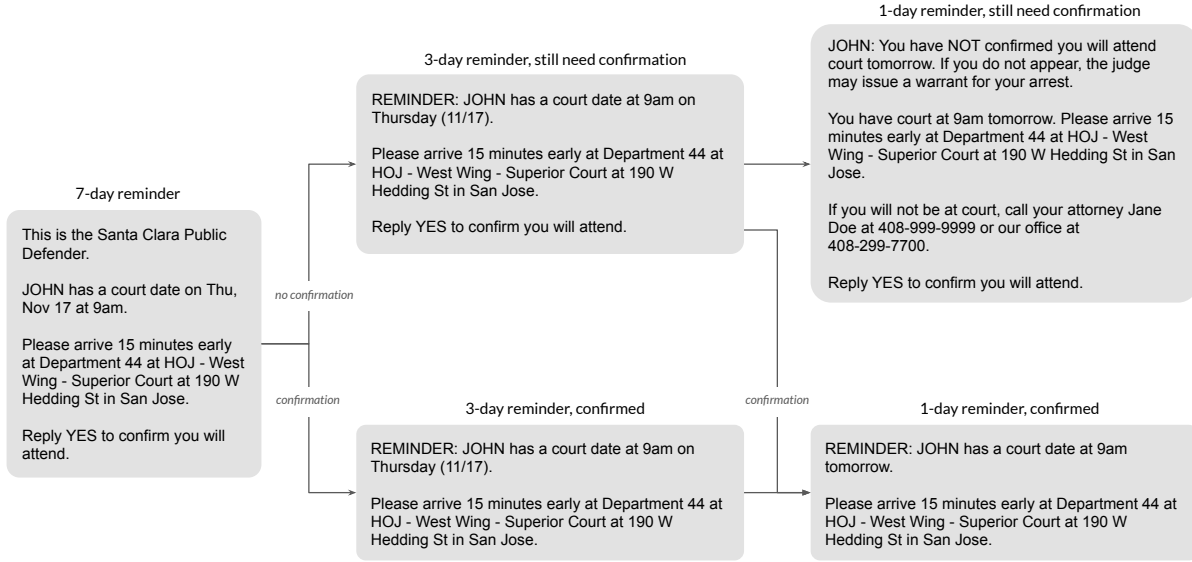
7-day reminder

This is the Santa Clara Public Defender.

JOHN has a court date on Thu, Nov 17 at 9am.

Please arrive 15 minutes early at Department 44 at HOJ - West Wing - Superior Court at 190 W Hedding St in San Jose.

Reply YES to confirm you will attend.

no confirmation

confirmation

3-day reminder, still need confirmation

REMINDER: JOHN has a court date at 9am on Thursday (11/17).

Please arrive 15 minutes early at Department 44 at HOJ - West Wing - Superior Court at 190 W Hedding St in San Jose.

Reply YES to confirm you will attend.

3-day reminder, confirmed

REMINDER: JOHN has a court date at 9am on Thursday (11/17).

Please arrive 15 minutes early at Department 44 at HOJ - West Wing - Superior Court at 190 W Hedding St in San Jose.

confirmation

1-day reminder, still need confirmation

JOHN: You have NOT confirmed you will attend court tomorrow. If you do not appear, the judge may issue a warrant for your arrest.

You have court at 9am tomorrow. Please arrive 15 minutes early at Department 44 at HOJ - West Wing - Superior Court at 190 W Hedding St in San Jose.

If you will not be at court, call your attorney Jane Doe at 408-999-9999 or our office at 408-299-7700.

Reply YES to confirm you will attend.

1-day reminder, confirmed

REMINDER: JOHN has a court date at 9am tomorrow.

Please arrive 15 minutes early at Department 44 at HOJ - West Wing - Superior Court at 190 W Hedding St in San Jose.